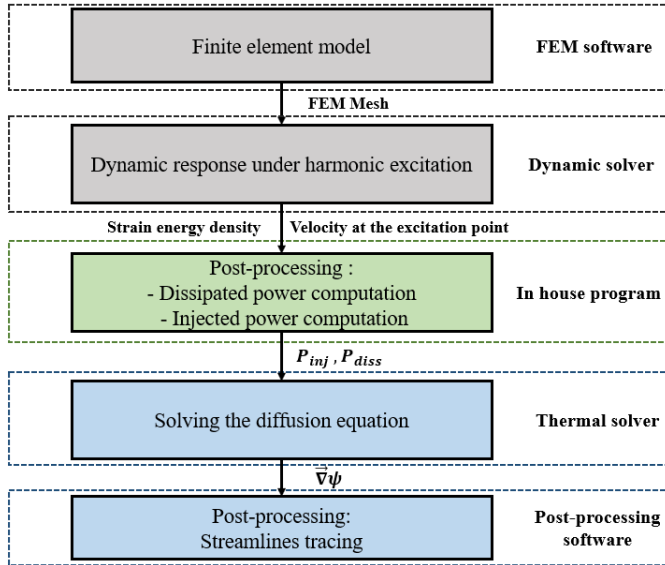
Finite element model

FEM software

FEM Mesh

Dynamic response under harmonic excitation

Dynamic solver

Strain energy density

Velocity at the excitation point

Post-processing :
- Dissipated power computation
- Injected power computation

In house program

$P_{inj}$ , $P_{diss}$

Solving the diffusion equation

Thermal solver

$\bar{\nabla}\psi$

Post-processing:
Streamlines tracing

Post-processing software